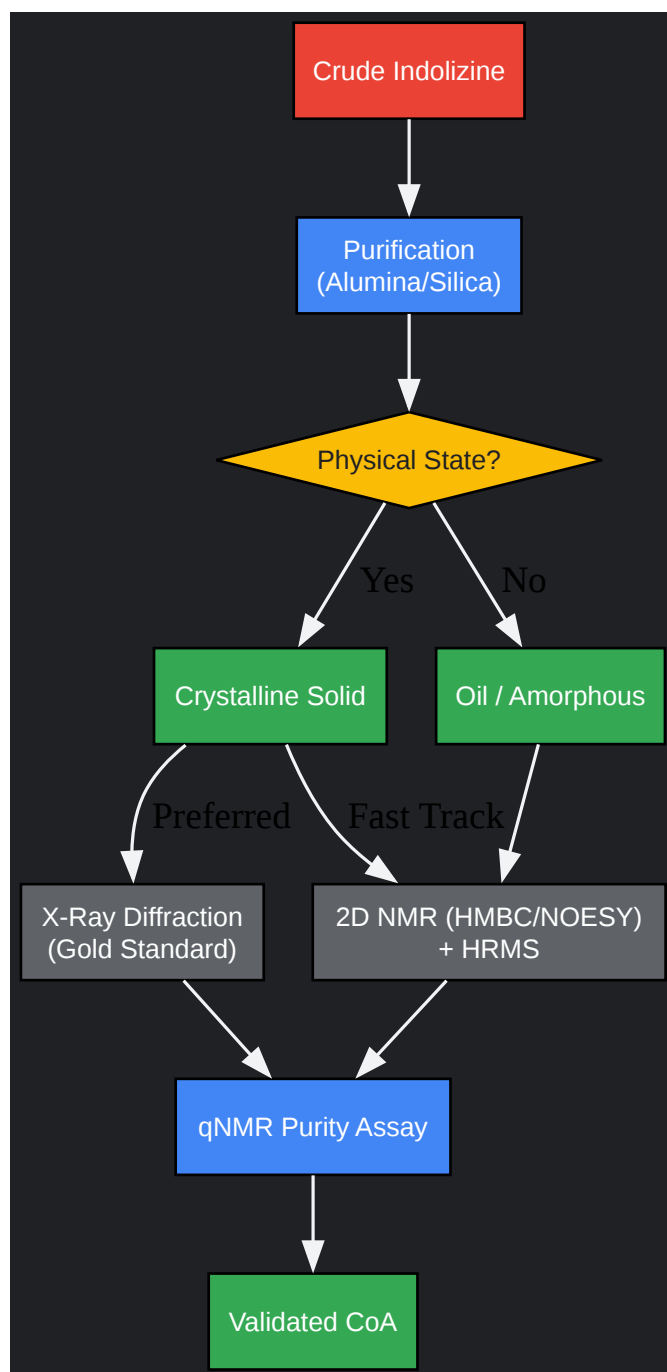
Crude Indolizine

Purification
(Alumina/Silica)

Physical State?

Yes

No

Crystalline Solid

Oil / Amorphous

Preferred

Fast Track

X-Ray Diffraction
(Gold Standard)

2D NMR (HMBC/NOESY)
+ HRMS

qNMR Purity Assay

Validated CoA